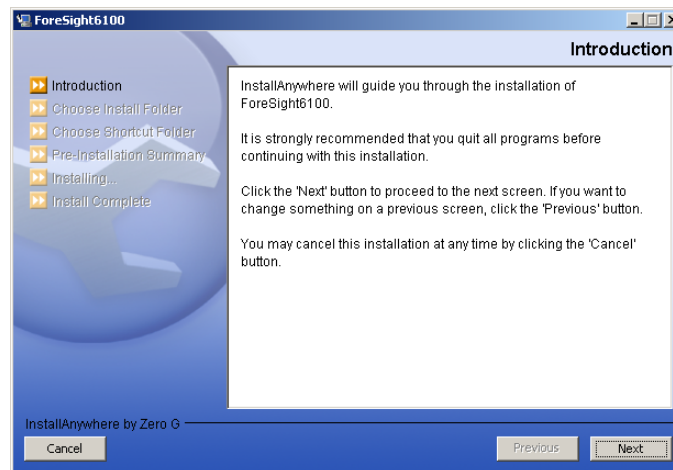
ForeSight6100

Introduction

Introduction
Choose Install Folder
Choose Shortcut Folder
Pre-Installation Summary
Installing...
Install Complete

InstallAnywhere will guide you through the installation of ForeSight6100.

It is strongly recommended that you quit all programs before continuing with this installation.

Click the 'Next' button to proceed to the next screen. If you want to change something on a previous screen, click the 'Previous' button.

You may cancel this installation at any time by clicking the 'Cancel' button.

InstallAnywhere by Zero G

Cancel

Previous

Next